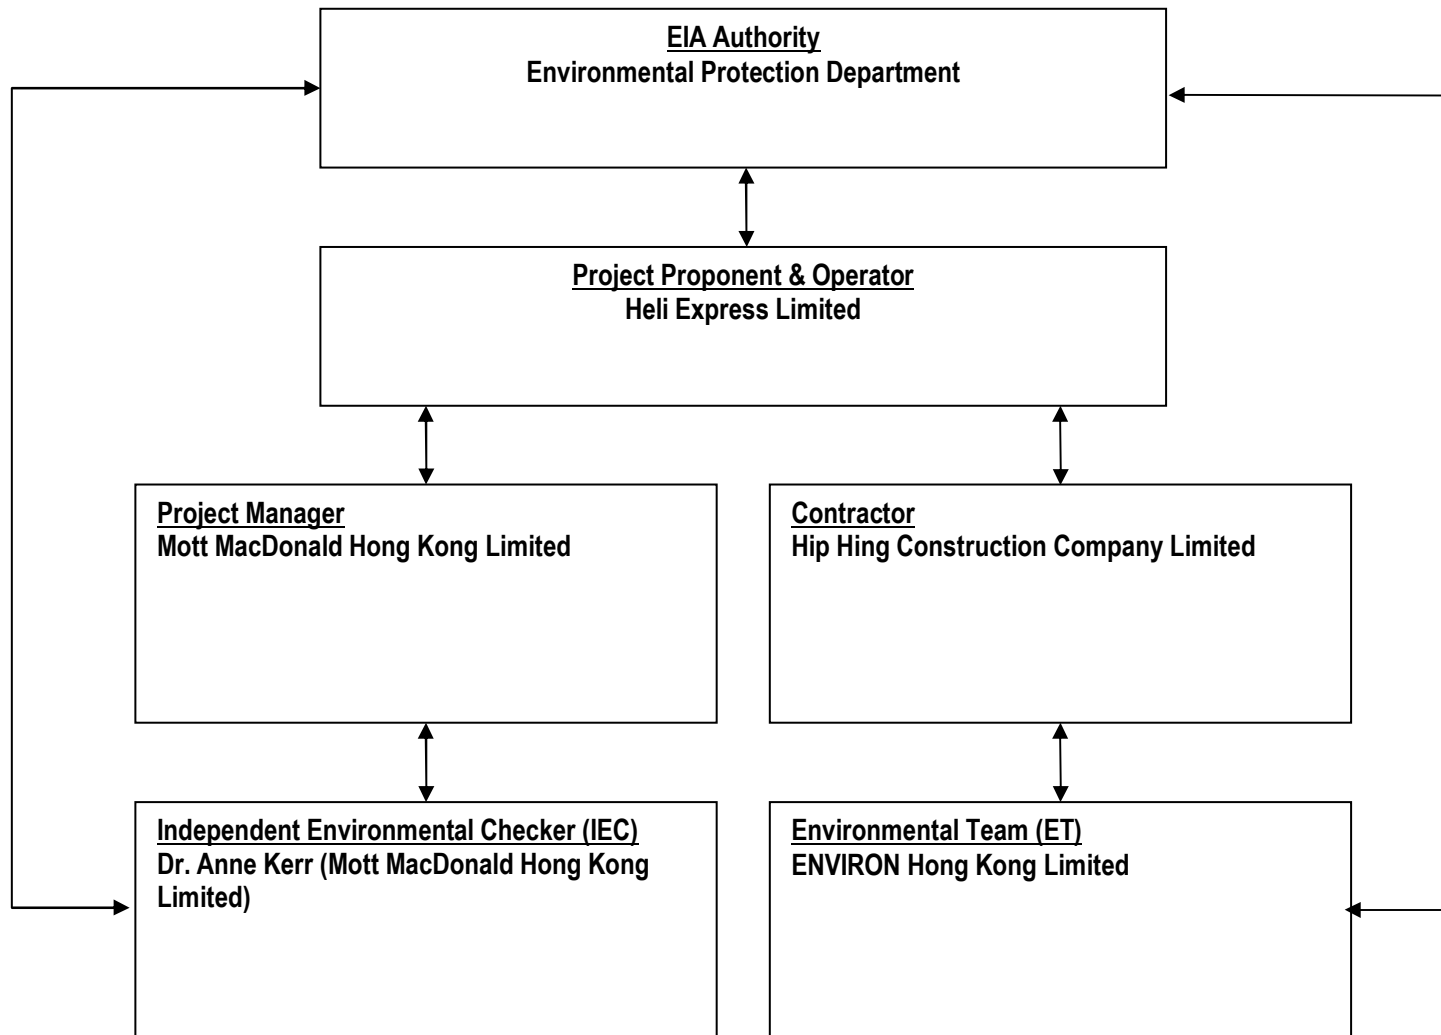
EIA Authority
Environmental Protection Department

Project Proponent & Operator
Heli Express Limited

Project Manager
Mott MacDonald Hong Kong Limited

Contractor
Hip Hing Construction Company Limited

Independent Environmental Checker (IEC)
Dr. Anne Kerr (Mott MacDonald Hong Kong Limited)

Environmental Team (ET)
ENVIRON Hong Kong Limited